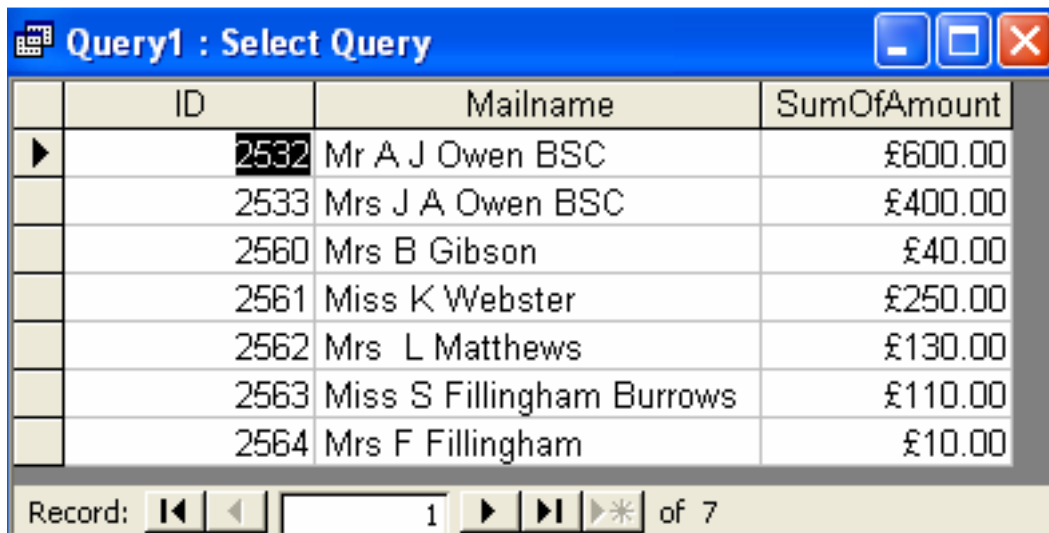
Query1 : Select Query

| ID | Mailname | SumOfAmount |
|---|---|---|
| 2532 | Mr A J Owen BSC | £600.00 |
| 2533 | Mrs J A Owen BSC | £400.00 |
| 2560 | Mrs B Gibson | £40.00 |
| 2561 | Miss K Webster | £250.00 |
| 2562 | Mrs L Matthews | £130.00 |
| 2563 | Miss S Fillingham Burrows | £110.00 |
| 2564 | Mrs F Fillingham | £10.00 |

Record: 1 of 7